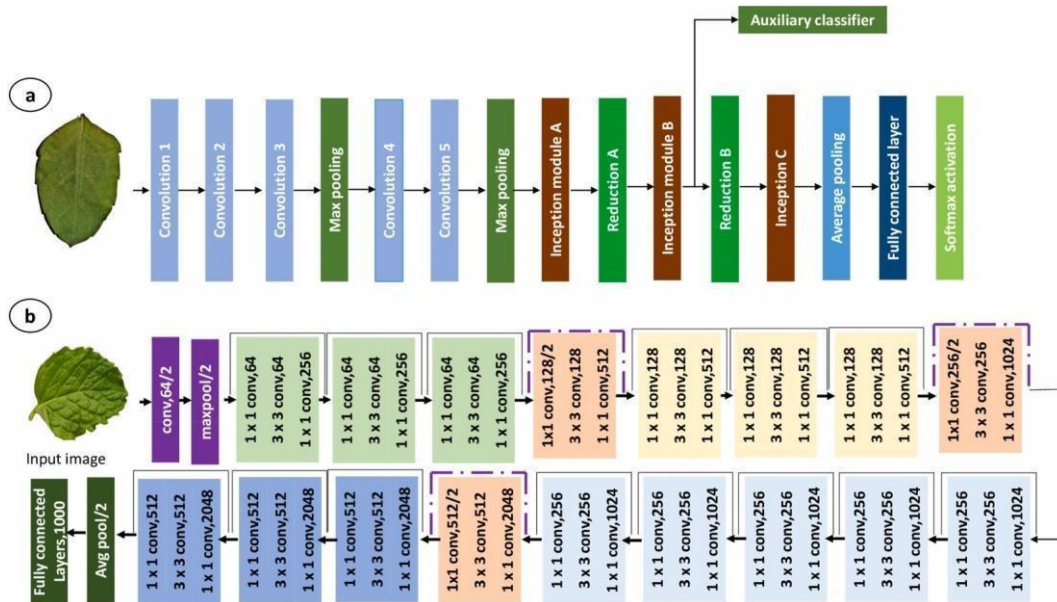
Auxiliary classifier

a

Convolution 1
Convolution 2
Convolution 3
Max pooling
Convolution 4
Convolution 5
Max pooling
Inception module A
Reduction A
Inception module B
Reduction B
Inception C
Average pooling
Fully connected layer
Softmax activation

b

Input image

conv,64/2
maxpool/2
1 x 1 conv,64
3 x 3 conv,64
1 x 1 conv,256
1 x 1 conv,64
3 x 3 conv,64
1 x 1 conv,256
1 x 1 conv,64
3 x 3 conv,64
1 x 1 conv,256
1x1 conv,128/2
3 x 3 conv,128
1 x 1 conv,512
1 x 1 conv,128
3 x 3 conv,128
1 x 1 conv,512
1 x 1 conv,128
3 x 3 conv,128
1 x 1 conv,512
1 x 1 conv,128
3 x 3 conv,128
1 x 1 conv,512
1x1 conv,256/2
3 x 3 conv,256
1 x 1 conv,1024

Fully connected Layers,1000
Avg pool/2
1 x 1 conv,512
3 x 3 conv,512
1 x 1 conv,2048
1 x 1 conv,512
3 x 3 conv,512
1 x 1 conv,2048
1 x 1 conv,512
3 x 3 conv,512
1 x 1 conv,2048
1x1 conv,512/2
3 x 3 conv,512
1 x 1 conv,2048
1 x 1 conv,256
3 x 3 conv,256
1 x 1 conv,1024
1 x 1 conv,256
3 x 3 conv,256
1 x 1 conv,1024
1 x 1 conv,256
3 x 3 conv,256
1 x 1 conv,1024
1 x 1 conv,256
3 x 3 conv,256
1 x 1 conv,1024
1 x 1 conv,256
3 x 3 conv,256
1 x 1 conv,1024